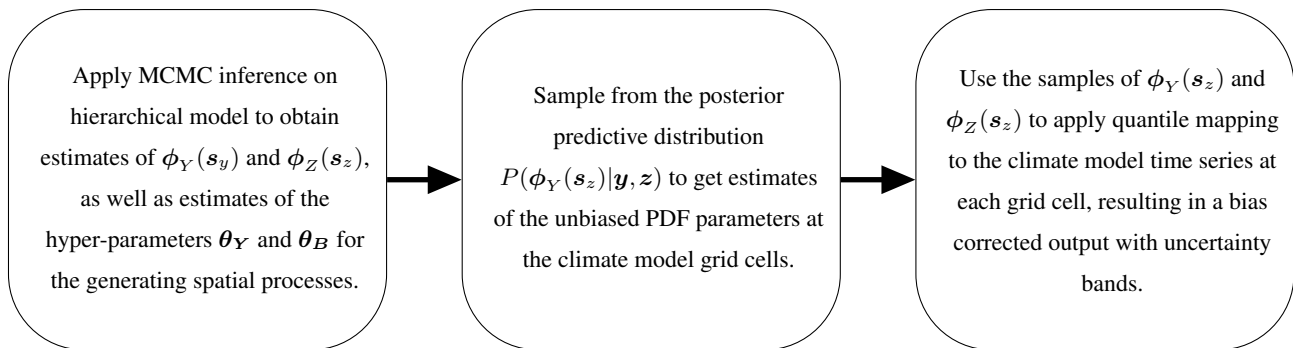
Apply MCMC inference on hierarchical model to obtain estimates of $\boldsymbol{\phi}_Y(\boldsymbol{s}_y)$ and $\boldsymbol{\phi}_Z(\boldsymbol{s}_z)$, as well as estimates of the hyper-parameters $\boldsymbol{\theta_Y}$ and $\boldsymbol{\theta_B}$ for the generating spatial processes.

Sample from the posterior predictive distribution $P(\boldsymbol{\phi}_Y(\boldsymbol{s}_z)|\boldsymbol{y},\boldsymbol{z})$ to get estimates of the unbiased PDF parameters at the climate model grid cells.

Use the samples of $\boldsymbol{\phi}_Y(\boldsymbol{s}_z)$ and $\boldsymbol{\phi}_Z(\boldsymbol{s}_z)$ to apply quantile mapping to the climate model time series at each grid cell, resulting in a bias corrected output with uncertainty bands.